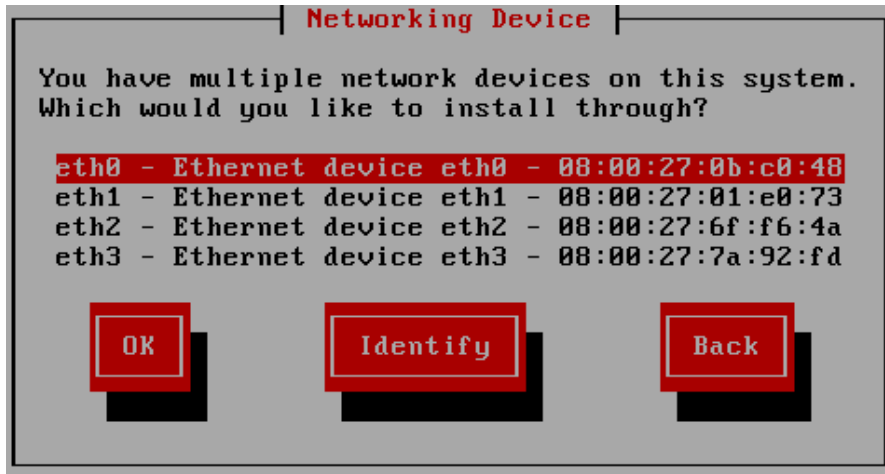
Networking Device

You have multiple network devices on this system. Which would you like to install through?

eth0 - Ethernet device eth0 - 08:00:27:0b:c0:48
eth1 - Ethernet device eth1 - 08:00:27:01:e0:73
eth2 - Ethernet device eth2 - 08:00:27:6f:f6:4a
eth3 - Ethernet device eth3 - 08:00:27:7a:92:fd

OK

Identify

Back